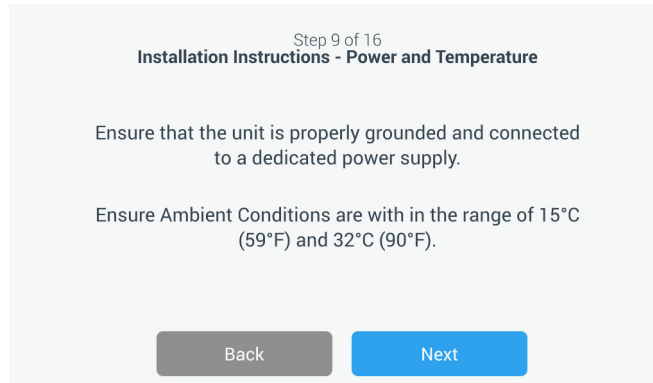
Step 9 of 16
Installation Instructions - Power and Temperature

Ensure that the unit is properly grounded and connected to a dedicated power supply.

Ensure Ambient Conditions are with in the range of 15°C (59°F) and 32°C (90°F).

Back

Next